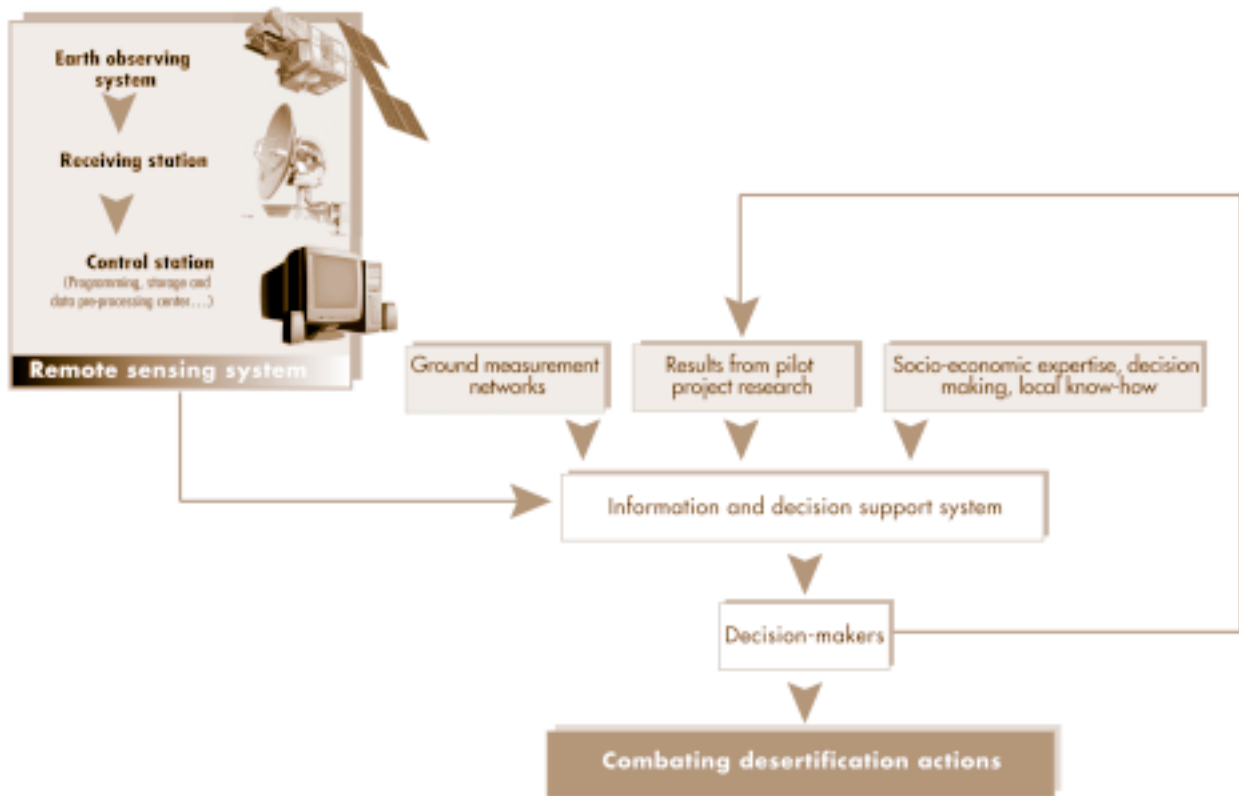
Earth observing system

Receiving station

Control station
(Programming, storage and data pre-processing center....)

Remote sensing system

Ground measurement networks

Results from pilot project research

Socio-economic expertise, decision making, local know-how

Information and decision support system

Decision-makers

Combating desertification actions